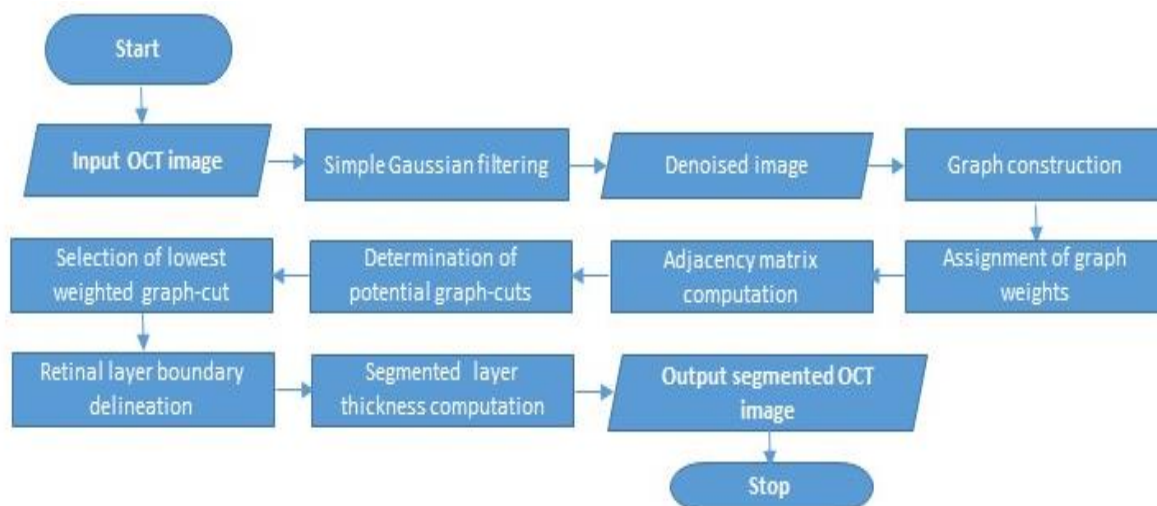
Start

Input OCT image

Simple Gaussian filtering

Denoised image

Graph construction

Assignment of graph weights

Adjacency matrix computation

Determination of potential graph-cuts

Selection of lowest weighted graph-cut

Retinal layer boundary delineation

Segmented layer thickness computation

Output segmented OCT image

Stop